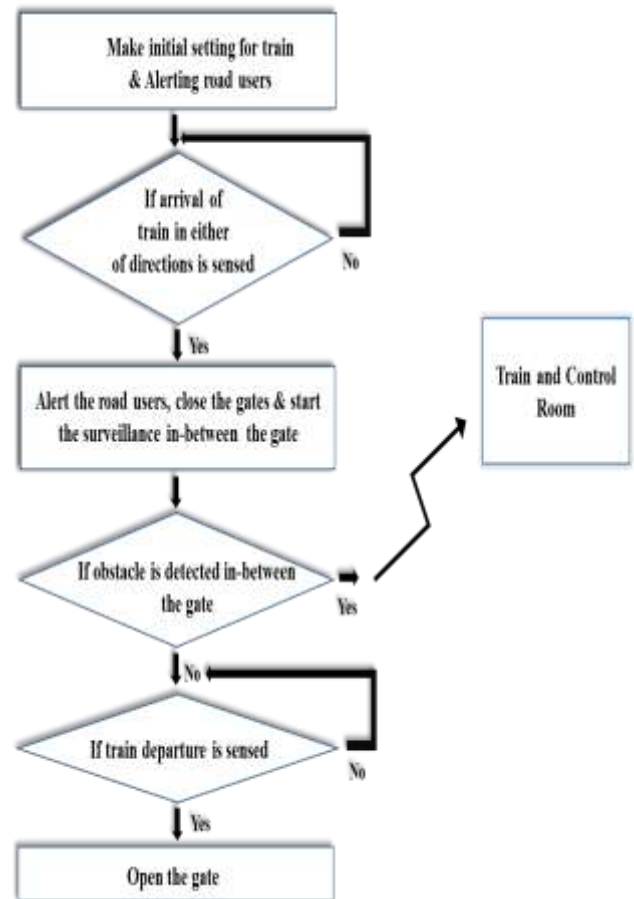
Make initial setting for train & Alerting road users

If arrival of train in either of directions is sensed

No

Yes

Alert the road users, close the gates & start the surveillance in-between the gate

Train and Control Room

If obstacle is detected in-between the gate

Yes

No

If train departure is sensed

No

Yes

Open the gate